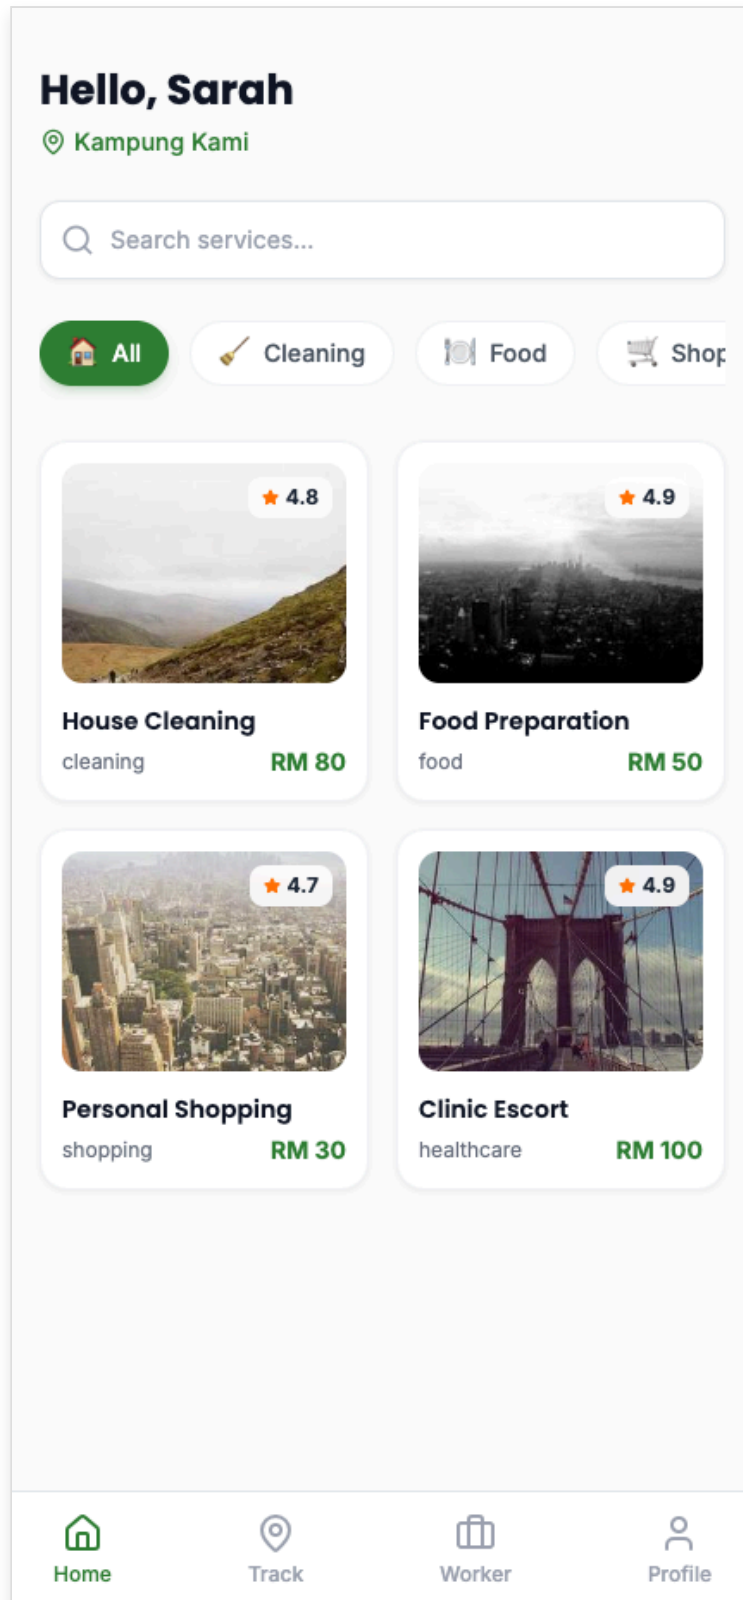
Hello, Sarah

Kampung Kami

Search services...

All Cleaning Food Shop

4.8
House Cleaning
cleaning RM 80

4.9
Food Preparation
food RM 50

4.7
Personal Shopping
shopping RM 30

4.9
Clinic Escort
healthcare RM 100

Home Track Worker Profile